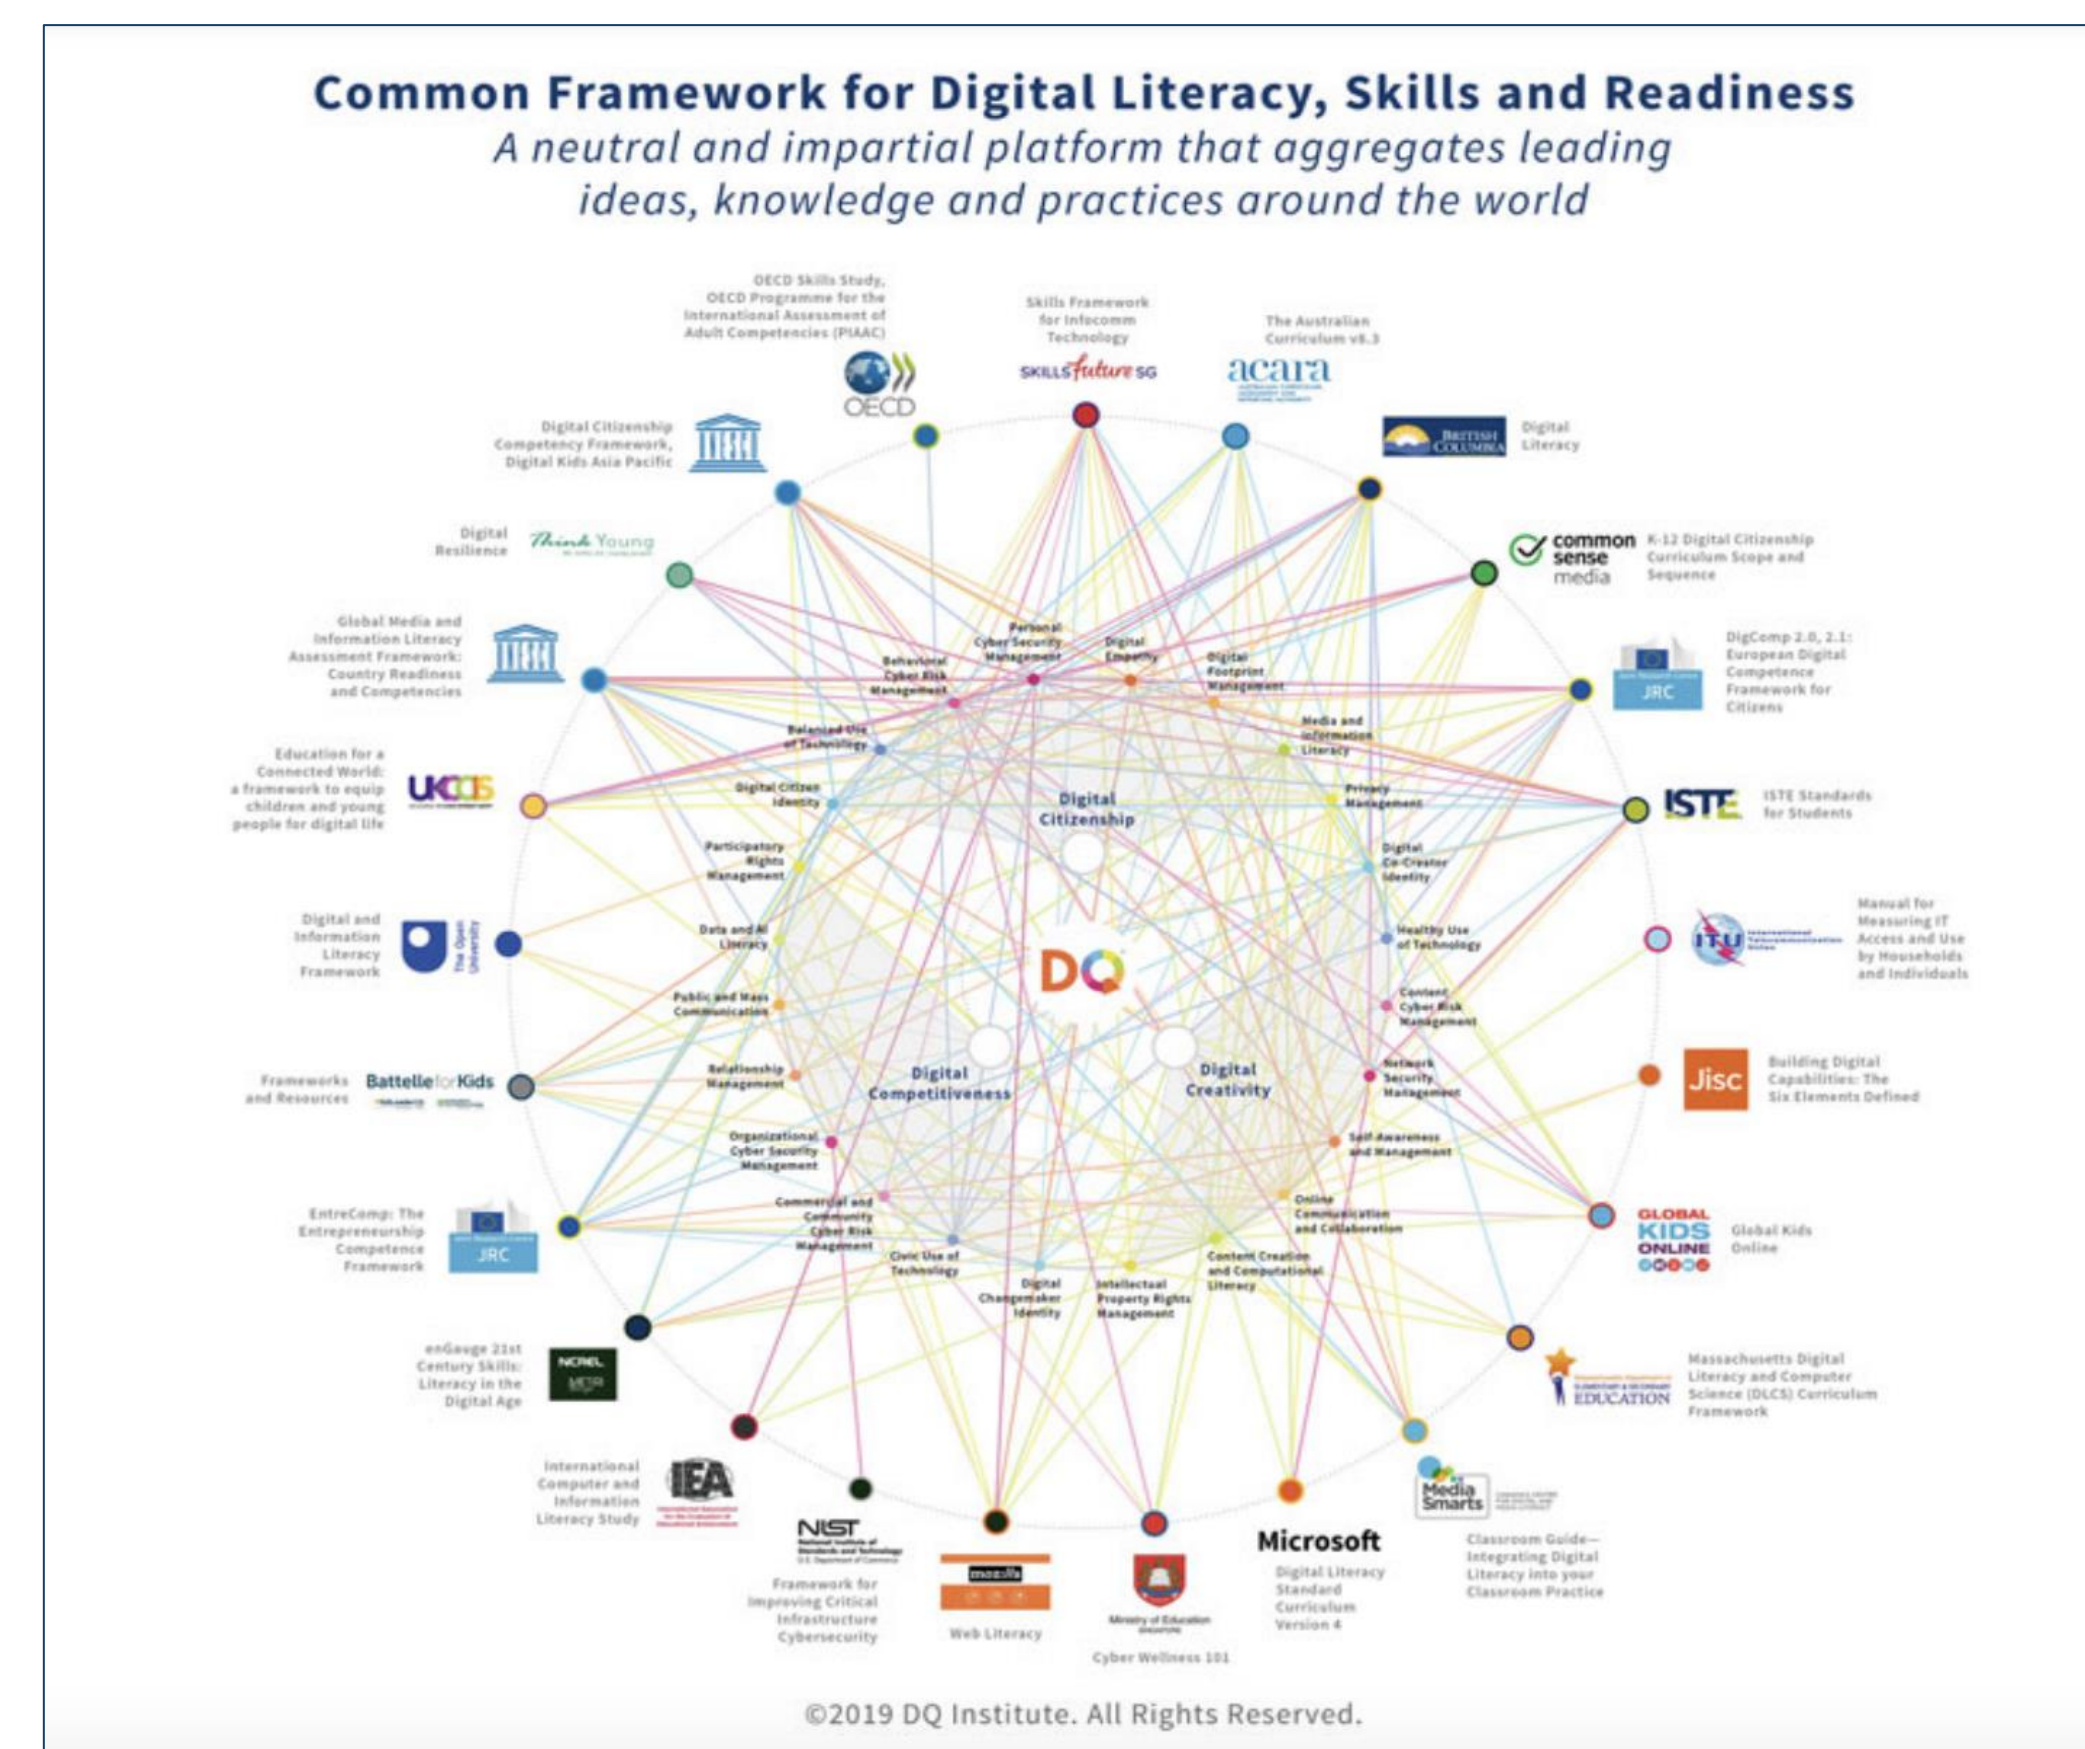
Common Framework for Digital Literacy, Skills and Readiness

A neutral and impartial platform that aggregates leading ideas, knowledge and practices around the world

OECD Skills Study, OECD Programme for the International Assessment of Adult Competencies (PIAAC)

OECD

Skills Framework for Infocomm Technology

SKILLSfuture SG

The Australian Curriculum v8.3

acara

BRITISH COLUMBIA

Digital Literacy

Digital Citizenship Competency Framework, Digital Kids Asia Pacific

Digital Resilience

Think Young

common sense media

K-12 Digital Citizenship Curriculum Scope and Sequence

Global Media and Information Literacy Assessment Framework: Country Readiness and Competencies

DigComp 2.0, 2.1: European Digital Competence Framework for Citizens

JRC

Education for a Connected World: a framework to equip children and young people for digital life

UKCCIS

ISTE

ISTE Standards for Students

Digital and Information Literacy Framework

The Open University

Manual for Measuring IT Access and Use by Households and Individuals

ITU

Frameworks and Resources

BattelleforKids

Jisc

Building Digital Capabilities: The Six Elements Defined

EntreComp: The Entrepreneurship Competence Framework

JRC

GLOBAL KIDS ONLINE

Global Kids Online

enGauge 21st Century Skills: Literacy in the Digital Age

NCREL

Massachusetts Digital Literacy and Computer Science (DLCS) Curriculum Framework

EDUCATION

International Computer and Information Literacy Study

IEA

NIST

Framework for Improving Critical Infrastructure Cybersecurity

mozilla

Web Literacy

Ministry of Education

Cyber Wellness 101

Microsoft

Digital Literacy Standard Curriculum Version 4

Media Smarts

Classroom Guide—Integrating Digital Literacy into your Classroom Practice

Personal Cyber Security Management

Digital Empathy

Behavioral Cyber Risk Management

Digital Footprint Management

Media and Information Literacy

Balanced Use of Technology

Privacy Management

Digital Citizen Identity

Digital Citizenship

Participatory Rights Management

Digital Co-Creator Identity

Healthy Use of Technology

Data and AI Literacy

DQ

Public and Mass Communication

Content Cyber Risk Management

Relationship Management

Digital Competitiveness

Digital Creativity

Network Security Management

Organizational Cyber Security Management

Self-Awareness and Management

Commercial and Community Cyber Risk Management

Online Communication and Collaboration

Civic Use of Technology

Content Creation and Computational Literacy

Digital Changemaker Identity

Intellectual Property Rights Management

©2019 DQ Institute. All Rights Reserved.